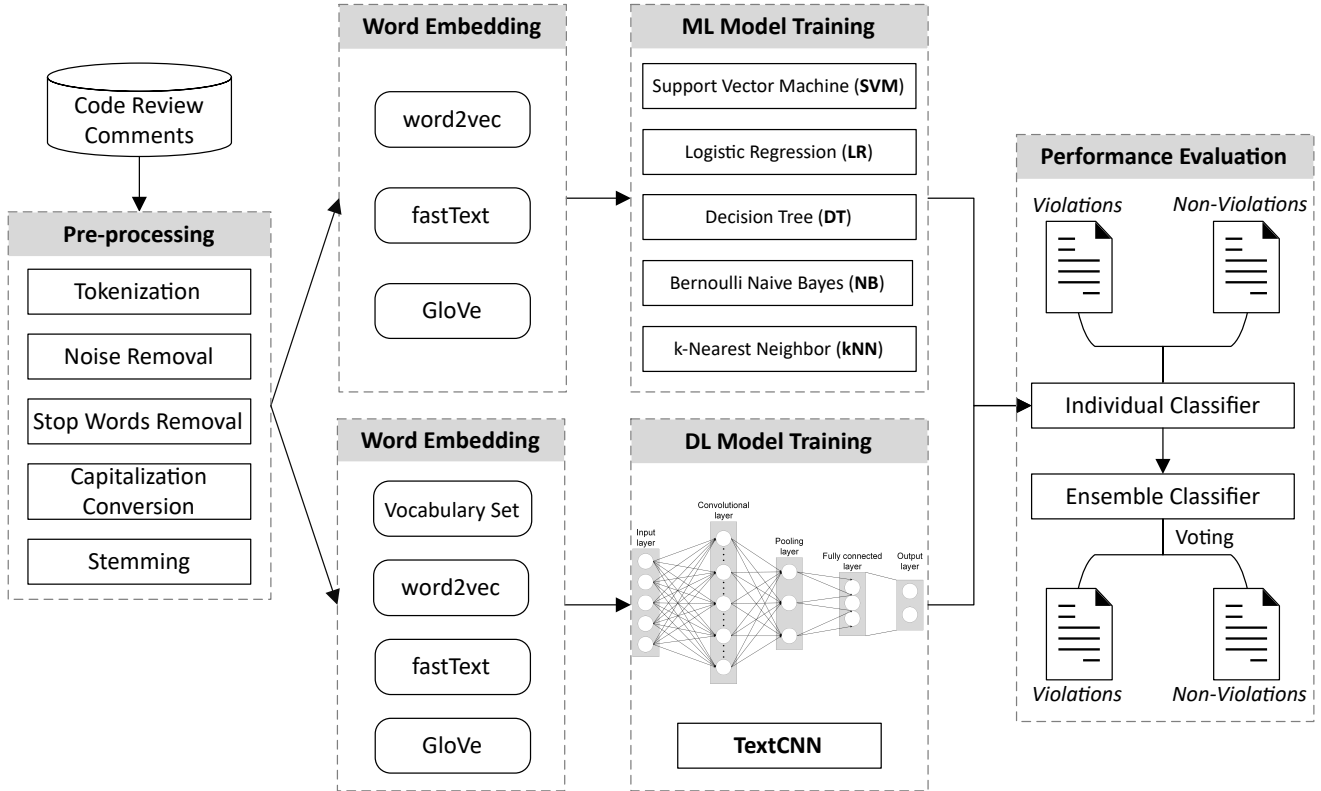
Code Review Comments

Pre-processing
Tokenization
Noise Removal
Stop Words Removal
Capitalization Conversion
Stemming

Word Embedding
word2vec
fastText
GloVe

ML Model Training
Support Vector Machine (**SVM**)
Logistic Regression (**LR**)
Decision Tree (**DT**)
Bernoulli Naive Bayes (**NB**)
k-Nearest Neighbor (**kNN**)

Word Embedding
Vocabulary Set
word2vec
fastText
GloVe

DL Model Training
Input layer
Convolutional layer
Pooling layer
Fully connected layer
Output layer
TextCNN

Performance Evaluation
*Violations*
*Non-Violations*
Individual Classifier
Ensemble Classifier
Voting
*Violations*
*Non-Violations*